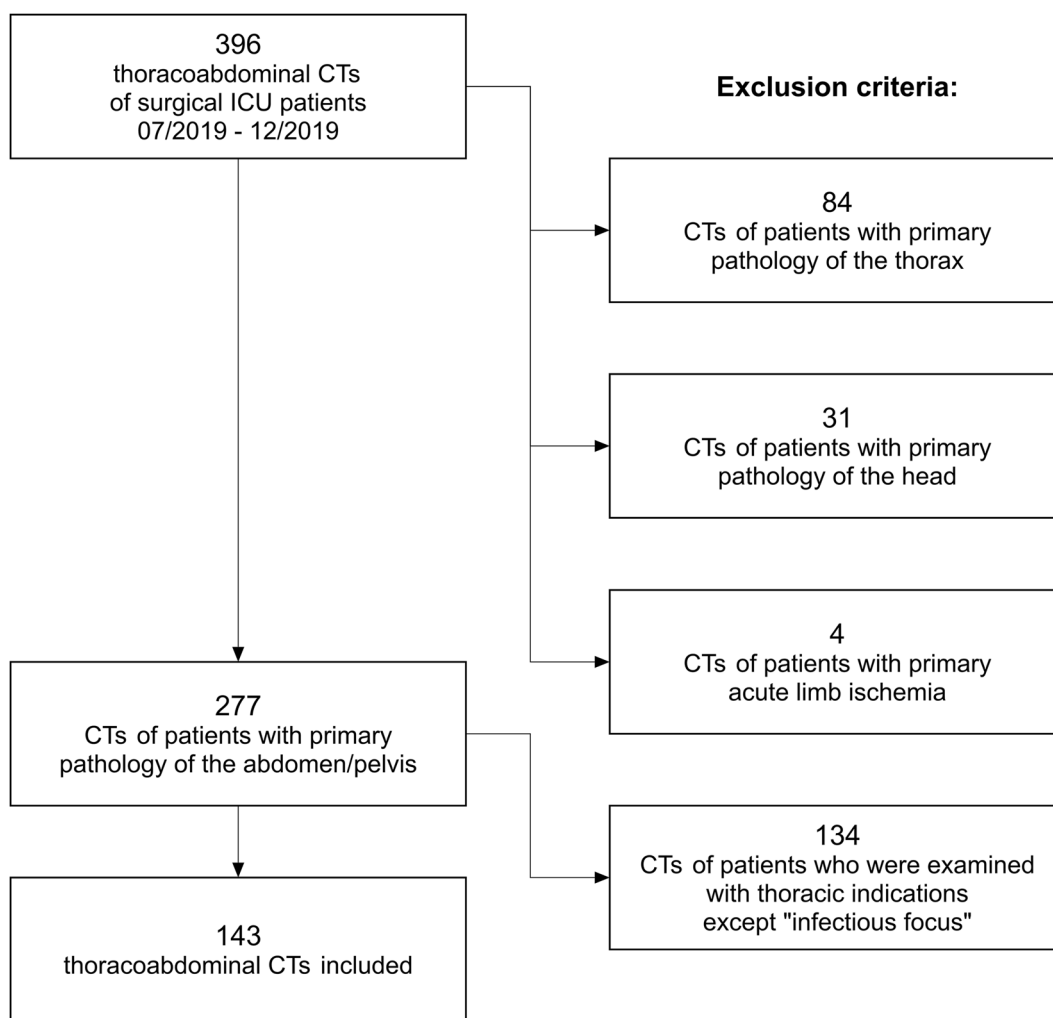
396
thoracoabdominal CTs
of surgical ICU patients
07/2019 - 12/2019

Exclusion criteria:

84
CTs of patients with primary pathology of the thorax

31
CTs of patients with primary pathology of the head

4
CTs of patients with primary acute limb ischemia

277
CTs of patients with primary pathology of the abdomen/pelvis

134
CTs of patients who were examined with thoracic indications except "infectious focus"

143
thoracoabdominal CTs included